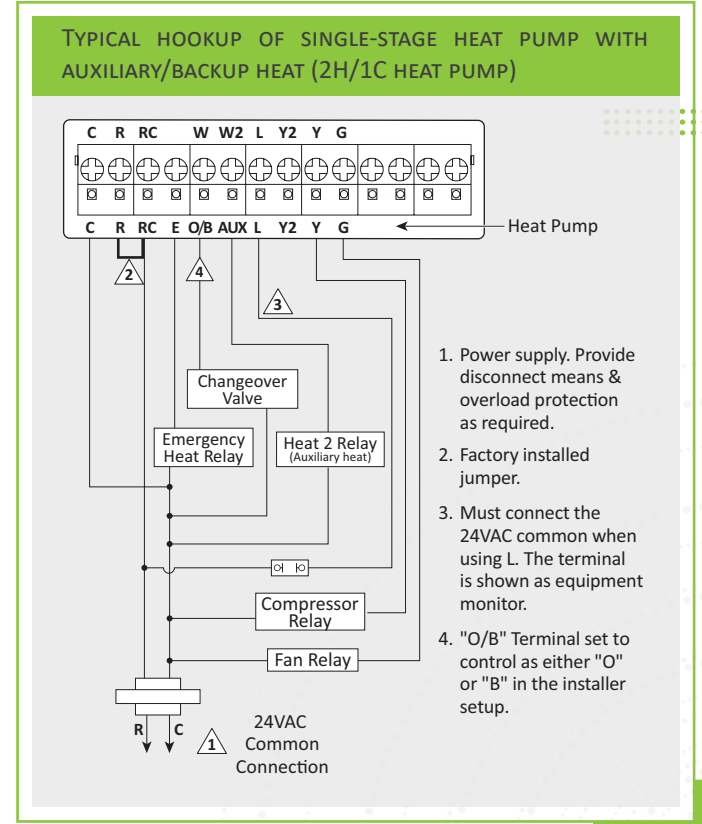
Typical hookup of single-stage heat pump with auxiliary/backup heat (2H/1C heat pump)

C R RC W W2 L Y2 Y G

C R RC E O/B AUX L Y2 Y G

Heat Pump

2

4

3

Changeover Valve

Emergency Heat Relay

Heat 2 Relay (Auxiliary heat)

Compressor Relay

Fan Relay

R C

1

24VAC Common Connection

1. Power supply. Provide disconnect means & overload protection as required.

2. Factory installed jumper.

3. Must connect the 24VAC common when using L. The terminal is shown as equipment monitor.

4. "O/B" Terminal set to control as either "O" or "B" in the installer setup.